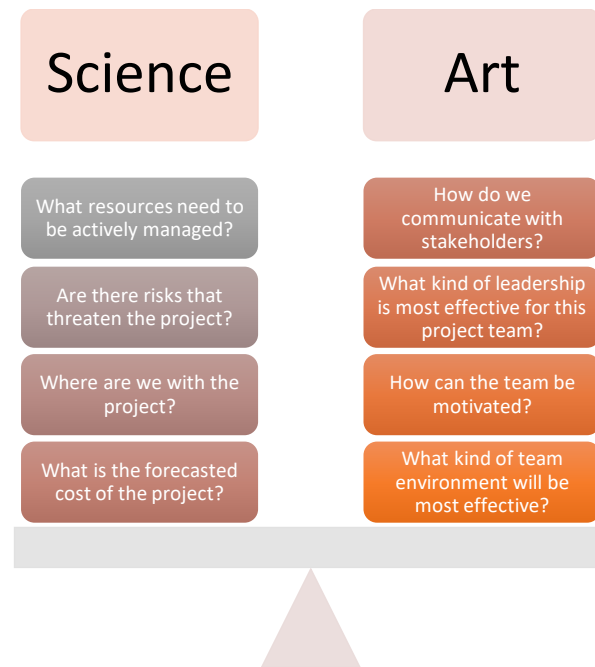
Science

What resources need to be actively managed?

Are there risks that threaten the project?

Where are we with the project?

What is the forecasted cost of the project?

Art

How do we communicate with stakeholders?

What kind of leadership is most effective for this project team?

How can the team be motivated?

What kind of team environment will be most effective?